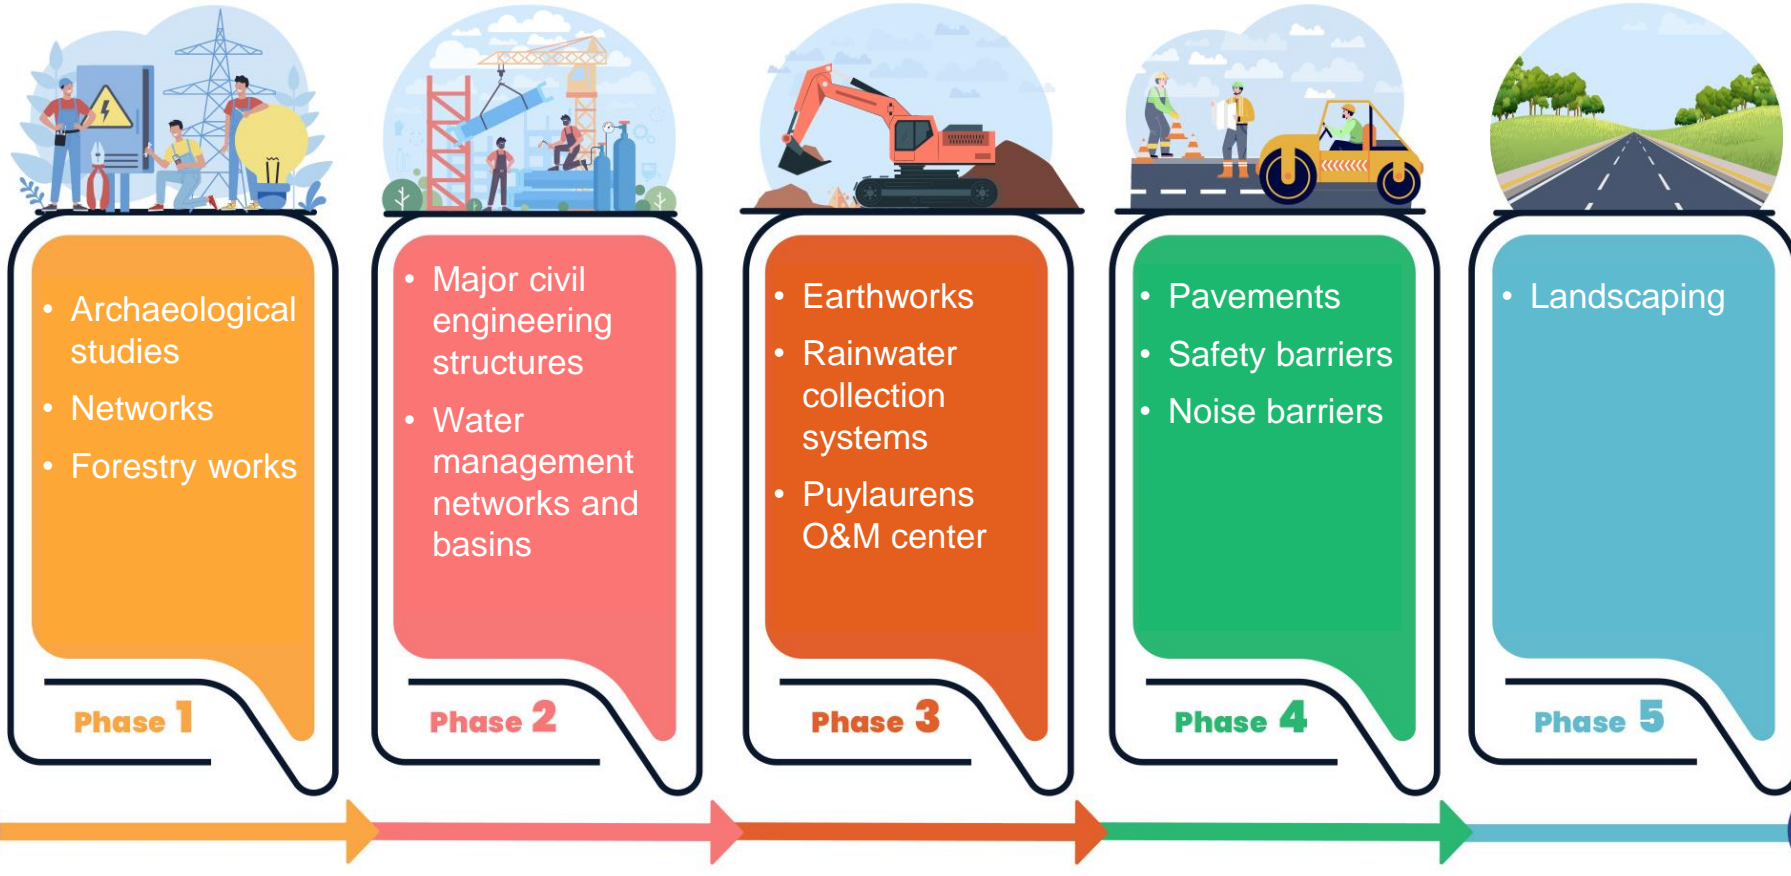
- Archaeological studies
- Networks
- Forestry works

Phase 1

- Major civil engineering structures
- Water management networks and basins

Phase 2

- Earthworks
- Rainwater collection systems
- Puylaurens O&M center

Phase 3

- Pavements
- Safety barriers
- Noise barriers

Phase 4

- Landscaping

Phase 5